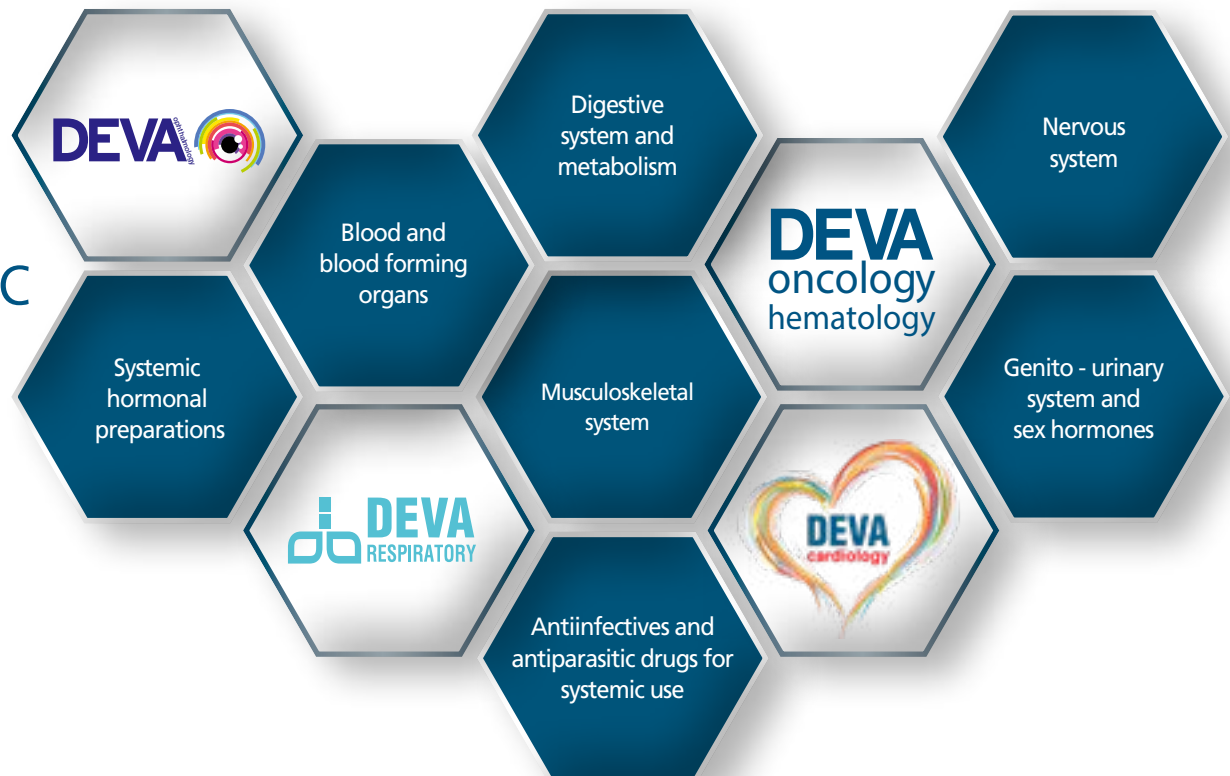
DEVA ophthalmology

Digestive system and metabolism

Nervous system

Blood and blood forming organs

DEVA oncology hematology

C

Systemic hormonal preparations

Musculoskeletal system

Genito - urinary system and sex hormones

DEVA RESPIRATORY

DEVA cardiology

Antiinfectives and antiparasitic drugs for systemic use